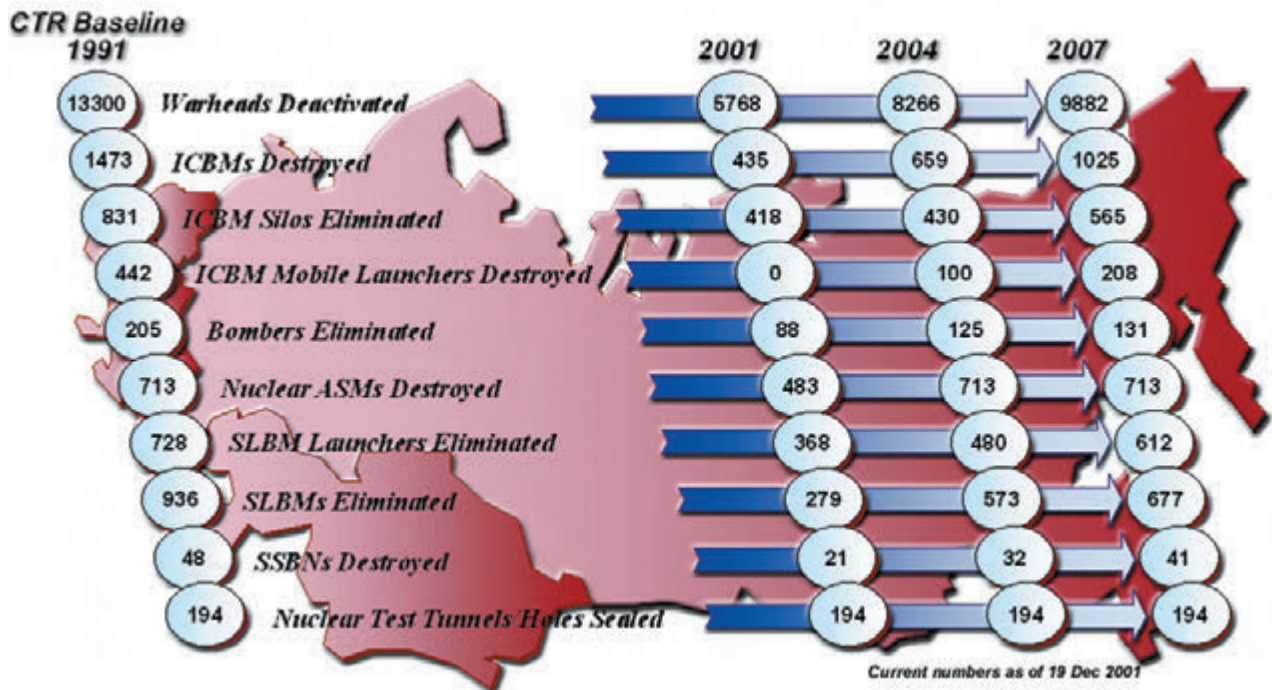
CTR Baseline

| 1991 | | 2001 | 2004 | 2007 |
|---|---|---|---|---|
| 13300 | Warheads Deactivated | 5768 | 8266 | 9882 |
| 1473 | ICBMs Destroyed | 435 | 659 | 1025 |
| 831 | ICBM Silos Eliminated | 418 | 430 | 565 |
| 442 | ICBM Mobile Launchers Destroyed | 0 | 100 | 208 |
| 205 | Bombers Eliminated | 88 | 125 | 131 |
| 713 | Nuclear ASMs Destroyed | 483 | 713 | 713 |
| 728 | SLBM Launchers Eliminated | 368 | 480 | 612 |
| 936 | SLBMs Eliminated | 279 | 573 | 677 |
| 48 | SSBNs Destroyed | 21 | 32 | 41 |
| 194 | Nuclear Test Tunnels/Holes Sealed | 194 | 194 | 194 |

Current numbers as of 19 Dec 2001